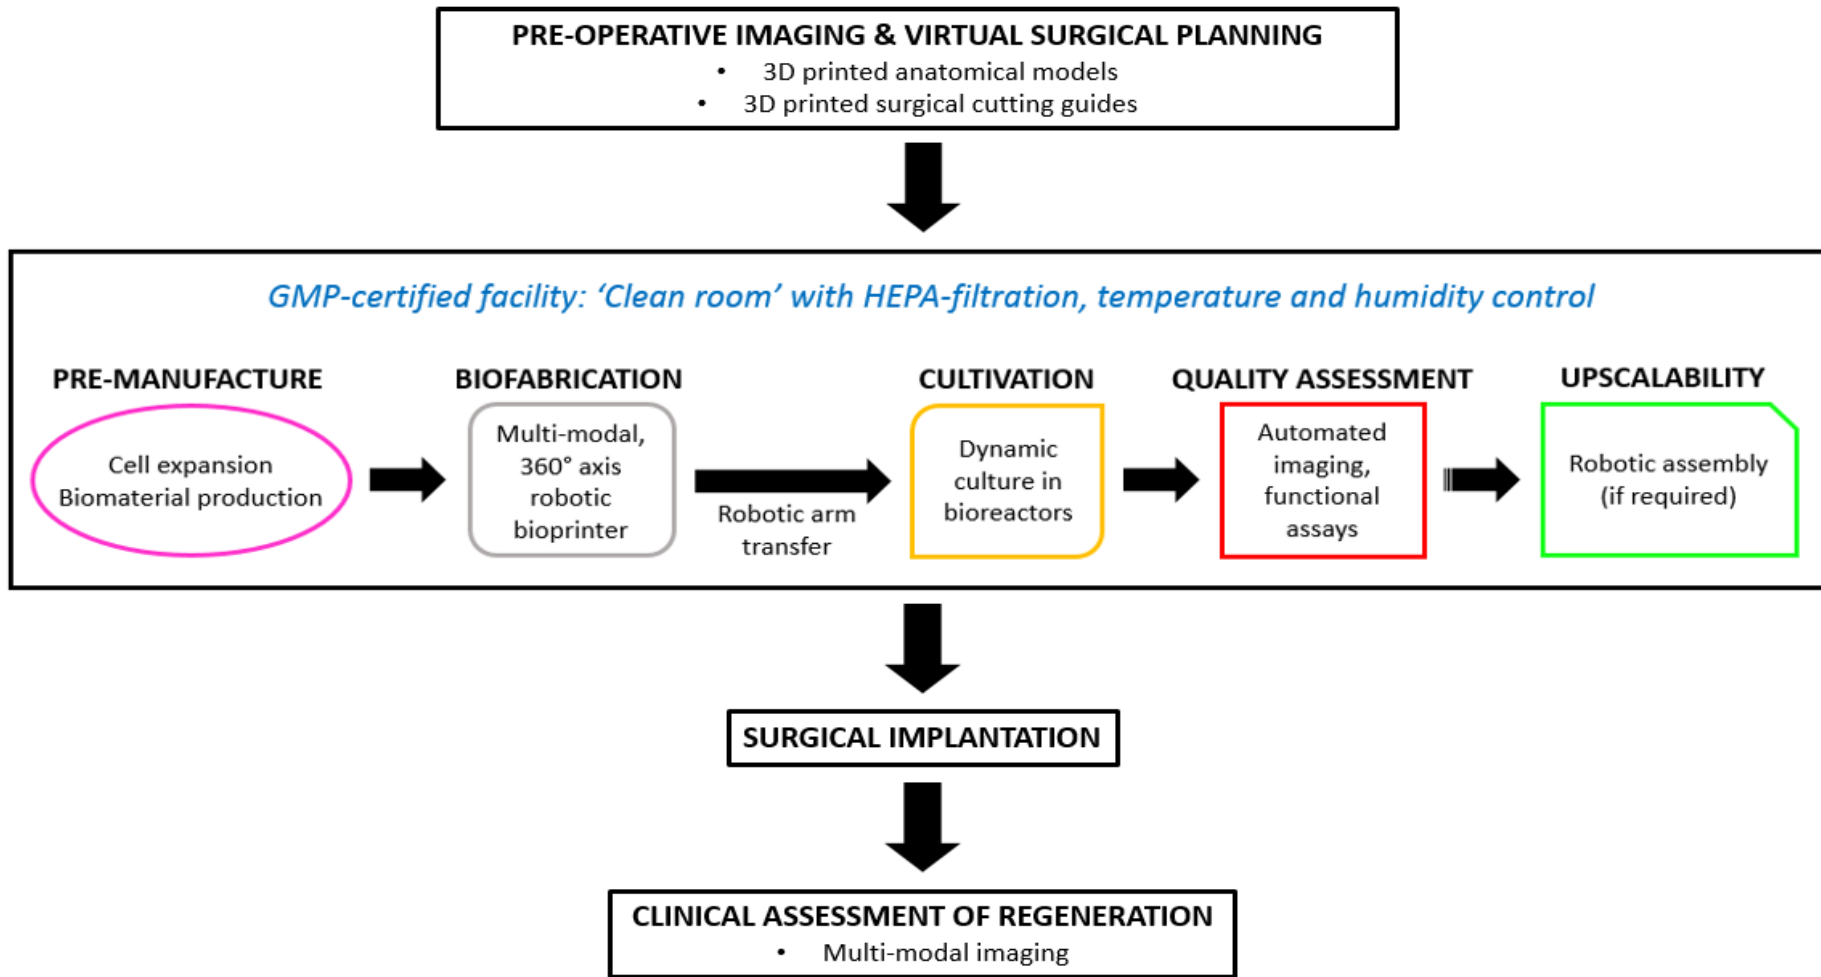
PRE-OPERATIVE IMAGING & VIRTUAL SURGICAL PLANNING
• 3D printed anatomical models
• 3D printed surgical cutting guides

GMP-certified facility: 'Clean room' with HEPA-filtration, temperature and humidity control

PRE-MANUFACTURE
Cell expansion
Biomaterial production

BIOFABRICATION
Multi-modal, 360° axis robotic bioprinter

Robotic arm transfer

CULTIVATION
Dynamic culture in bioreactors

QUALITY ASSESSMENT
Automated imaging, functional assays

UPSCALABILITY
Robotic assembly (if required)

SURGICAL IMPLANTATION

CLINICAL ASSESSMENT OF REGENERATION
• Multi-modal imaging